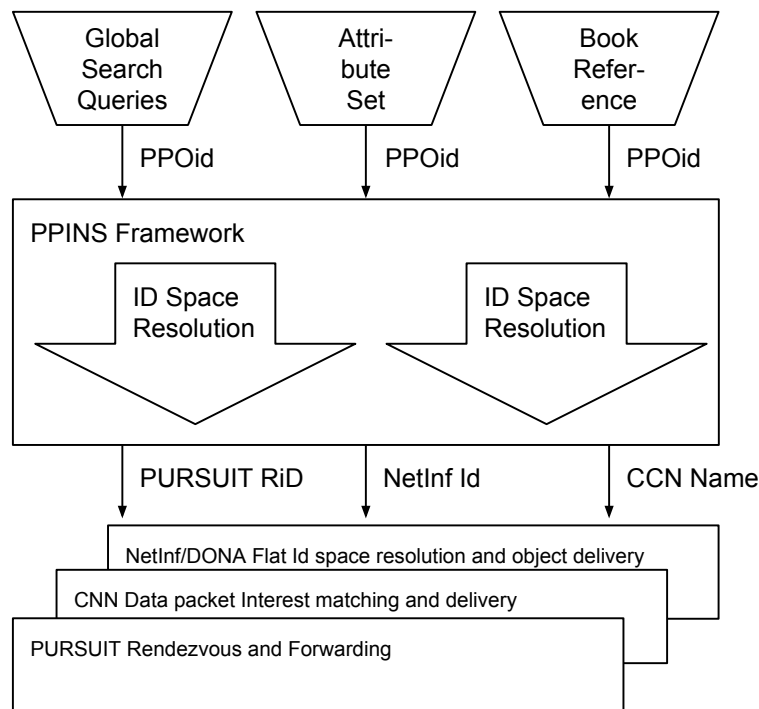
Global Search Queries

Attribute Set

Book Reference

PPOid

PPOid

PPOid

PPINS Framework

ID Space Resolution

ID Space Resolution

PURSUIT RiD

NetInf Id

CCN Name

NetInf/DONA Flat Id space resolution and object delivery

CNN Data packet Interest matching and delivery

PURSUIT Rendezvous and Forwarding